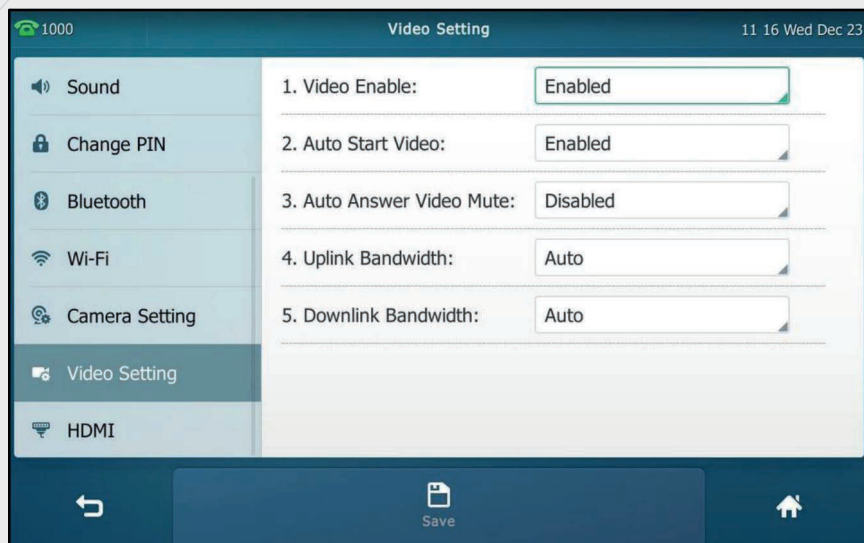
1000

Video Setting

11 16 Wed Dec 23

Sound

Change PIN

Bluetooth

Wi-Fi

Camera Setting

Video Setting

HDMI

1. Video Enable: Enabled

2. Auto Start Video: Enabled

3. Auto Answer Video Mute: Disabled

4. Uplink Bandwidth: Auto

5. Downlink Bandwidth: Auto

Save